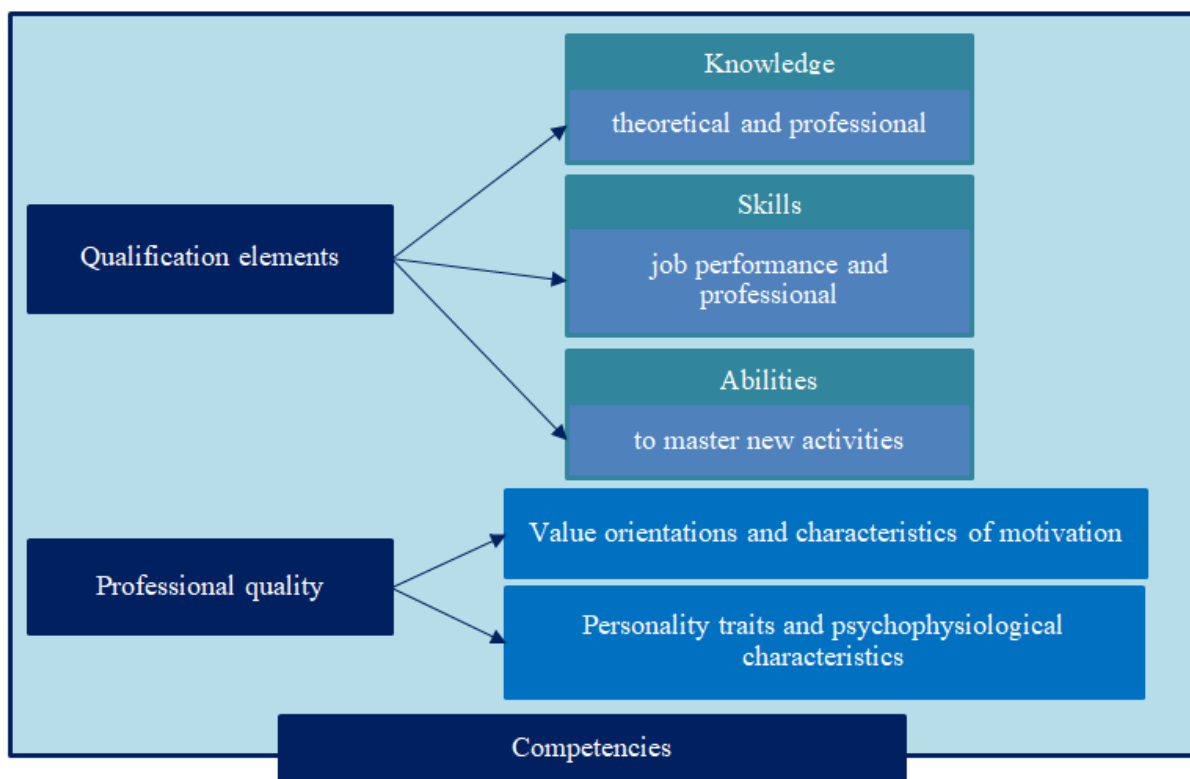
Qualification elements

Knowledge

theoretical and professional

Skills

job performance and professional

Abilities

to master new activities

Professional quality

Value orientations and characteristics of motivation

Personality traits and psychophysiological characteristics

Competencies